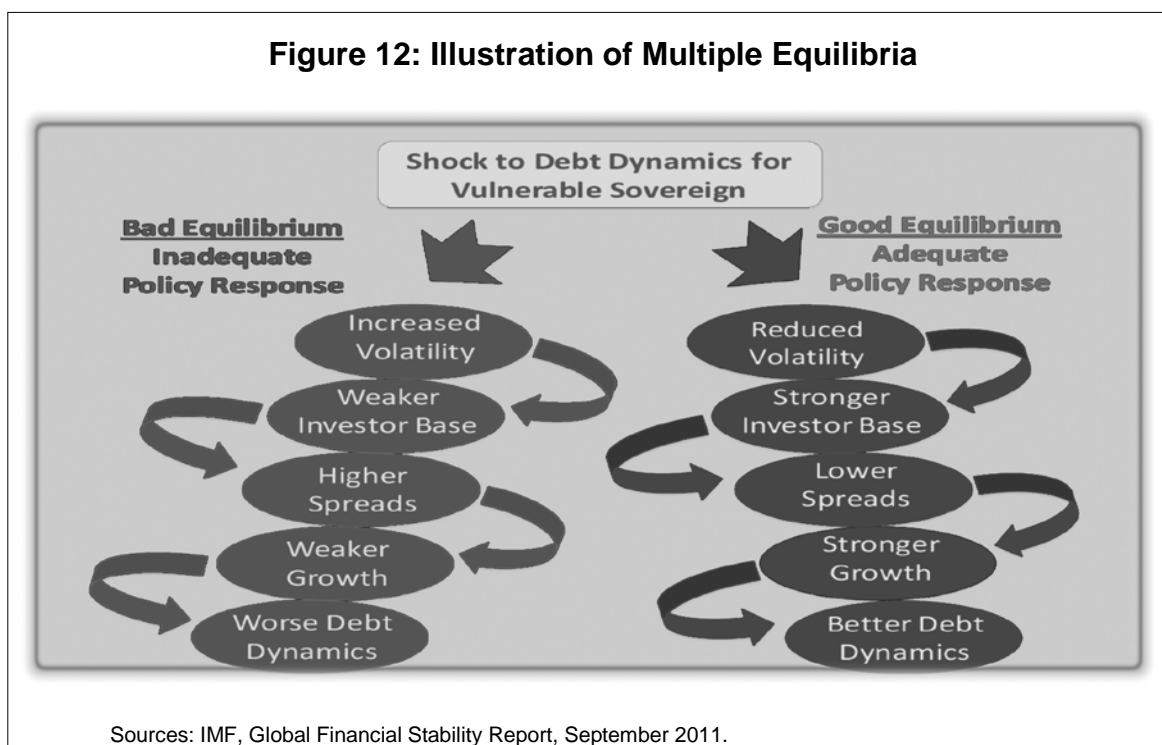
Figure 12: Illustration of Multiple Equilibria

Shock to Debt Dynamics for Vulnerable Sovereign

Bad Equilibrium
Inadequate Policy Response

Increased Volatility

Weaker Investor Base

Higher Spreads

Weaker Growth

Worse Debt Dynamics

Good Equilibrium
Adequate Policy Response

Reduced Volatility

Stronger Investor Base

Lower Spreads

Stronger Growth

Better Debt Dynamics

Sources: IMF, Global Financial Stability Report, September 2011.